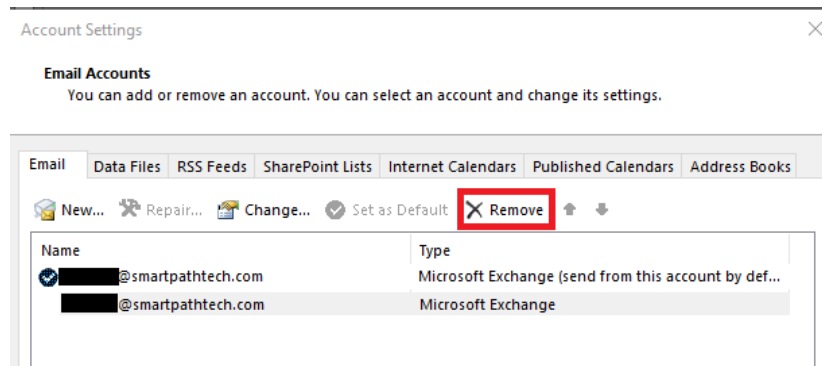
Account Settings

Email Accounts
You can add or remove an account. You can select an account and change its settings.

Email | Data Files | RSS Feeds | SharePoint Lists | Internet Calendars | Published Calendars | Address Books

New... Repair... Change... Set as Default Remove

| Name | Type |
|---|---|
| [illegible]@smartpathtech.com | Microsoft Exchange (send from this account by def... |
| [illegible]@smartpathtech.com | Microsoft Exchange |